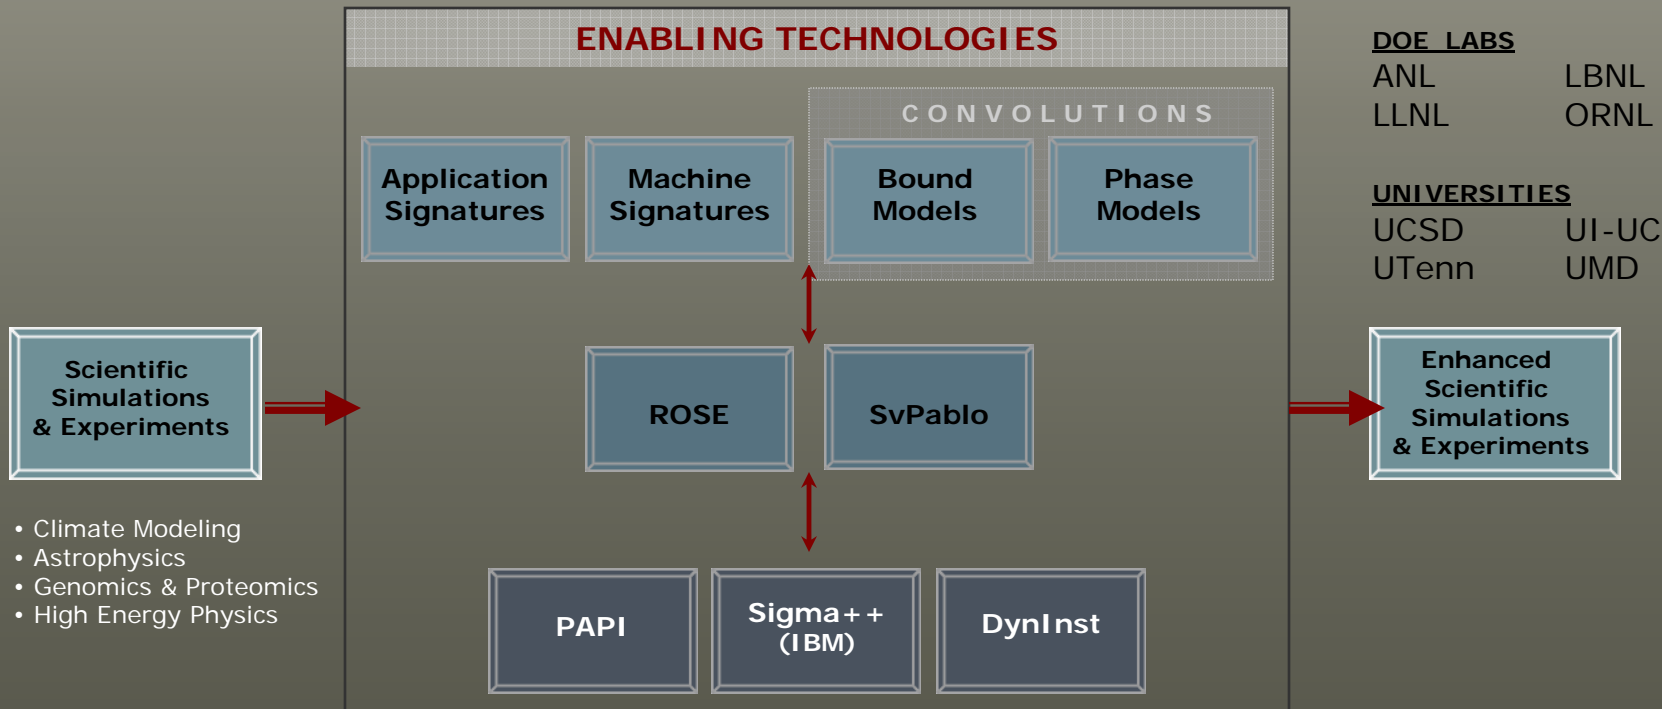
ENABLING TECHNOLOGIES

CONVOLUTIONS

Application Signatures

Machine Signatures

Bound Models

Phase Models

ROSE

SvPablo

PAPI

Sigma++ (IBM)

DynInst

Scientific Simulations & Experiments

• Climate Modeling
• Astrophysics
• Genomics & Proteomics
• High Energy Physics

Enhanced Scientific Simulations & Experiments

DOE LABS
ANL LBNL
LLNL ORNL

UNIVERSITIES
UCSD UI-UC
UTenn UMD